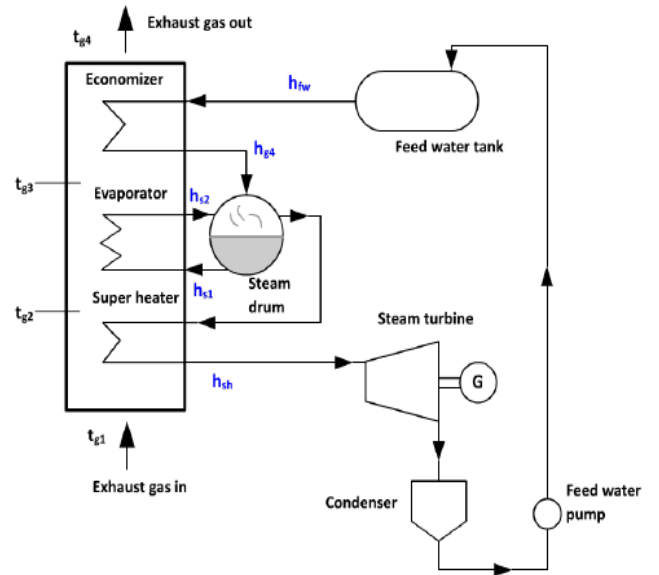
$t_{g4}$

Exhaust gas out

Economizer

$h_{fw}$

Feed water tank

$h_{g4}$

$t_{g3}$

Evaporator

$h_{s2}$

$h_{s1}$

Steam drum

$t_{g2}$

Super heater

Steam turbine

G

$h_{sh}$

$t_{g1}$

Exhaust gas in

Condenser

Feed water pump